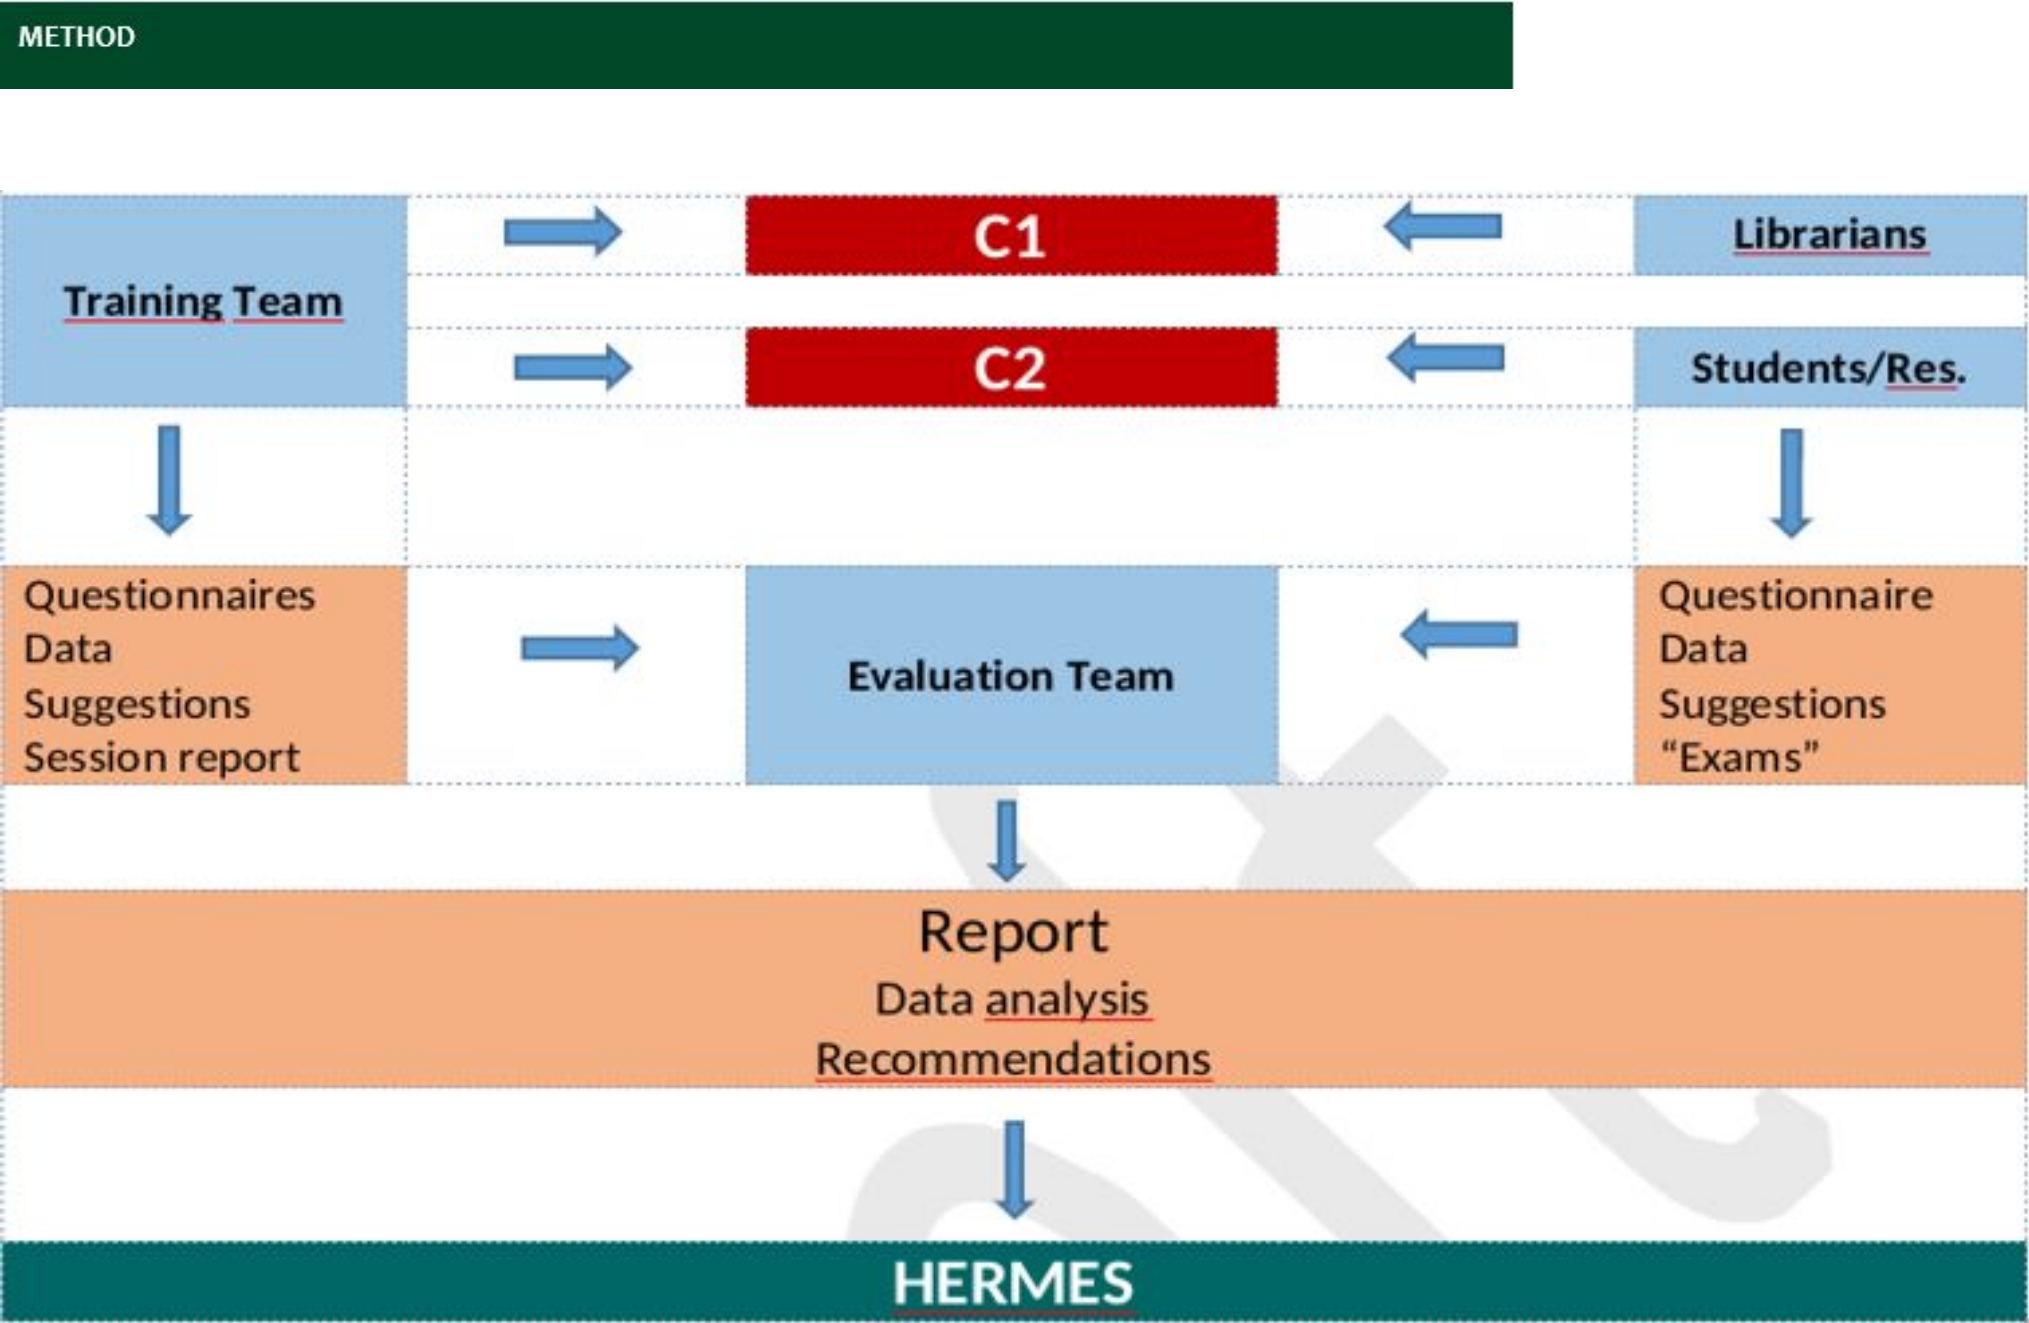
METHOD

Training Team

C1

Librarians

C2

Students/Res.

Questionnaires
Data
Suggestions
Session report

Evaluation Team

Questionnaire
Data
Suggestions
“Exams”

Report
Data analysis
Recommendations

HERMES